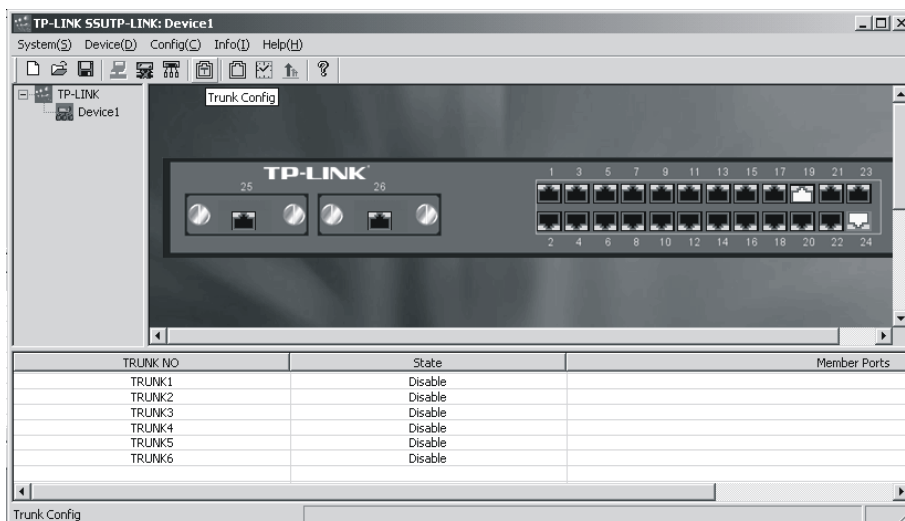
TP-LINK SSUTP-LINK: Device1

System(S) Device(D) Config(C) Info(I) Help(H)

TP-LINK
Device1

Trunk Config

TP-LINK

25 26

1 3 5 7 9 11 13 15 17 19 21 23
2 4 6 8 10 12 14 16 18 20 22 24

| TRUNK NO | State | Member Ports |
|---|---|---|
| TRUNK1 | Disable | |
| TRUNK2 | Disable | |
| TRUNK3 | Disable | |
| TRUNK4 | Disable | |
| TRUNK5 | Disable | |
| TRUNK6 | Disable | |

Trunk Config